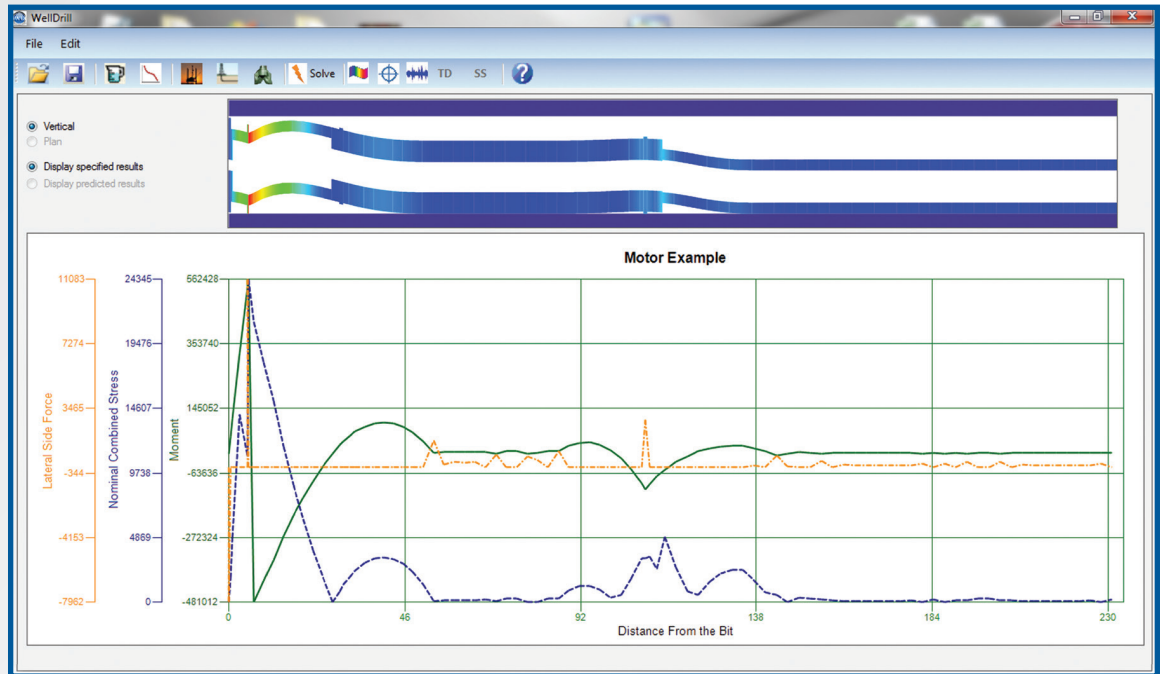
WellDrill

File Edit

Solve TD SS

Vertical
Plan

Display specified results
Display predicted results

Motor Example

Lateral Side Force
11083
7274
3465
-344
-4153
-7962

Nominal Combined Stress
24345
19476
14607
9738
4869
0

Moment
562428
353740
145052
-63636
-272324
-481012

0
46
92
138
184
230
Distance From the Bit